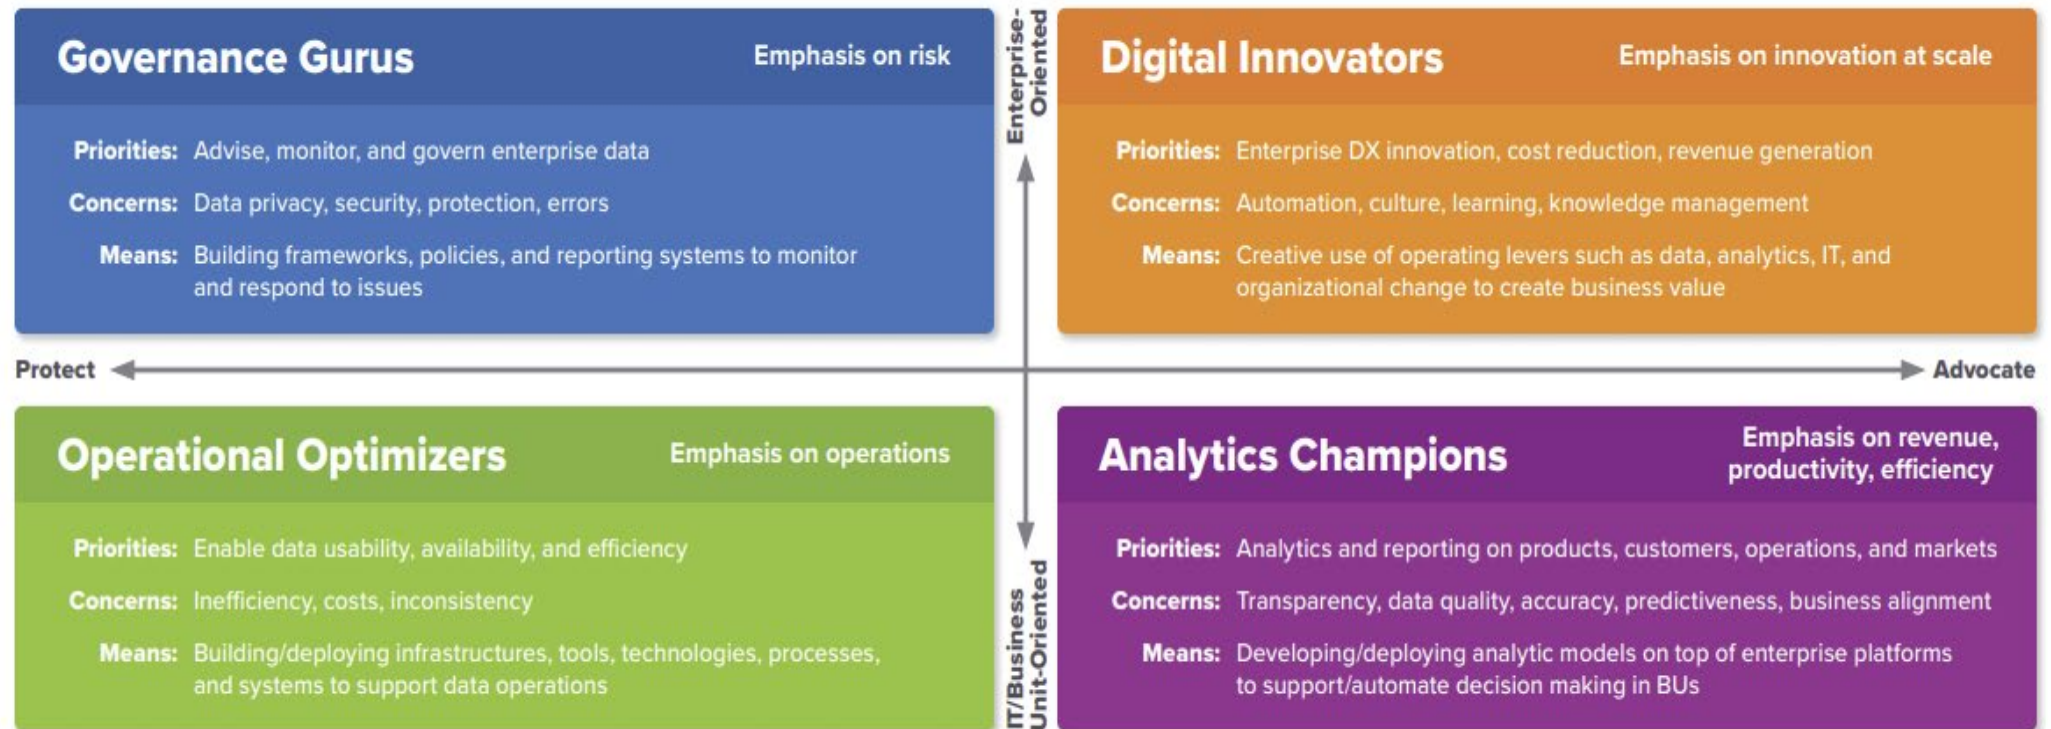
Governance Gurus
Emphasis on risk

Priorities: Advise, monitor, and govern enterprise data

Concerns: Data privacy, security, protection, errors

Means: Building frameworks, policies, and reporting systems to monitor and respond to issues

Enterprise-Oriented

Digital Innovators
Emphasis on innovation at scale

Priorities: Enterprise DX innovation, cost reduction, revenue generation

Concerns: Automation, culture, learning, knowledge management

Means: Creative use of operating levers such as data, analytics, IT, and organizational change to create business value

Protect

Advocate

Operational Optimizers
Emphasis on operations

Priorities: Enable data usability, availability, and efficiency

Concerns: Inefficiency, costs, inconsistency

Means: Building/deploying infrastructures, tools, technologies, processes, and systems to support data operations

IT/Business Unit-Oriented

Analytics Champions
Emphasis on revenue, productivity, efficiency

Priorities: Analytics and reporting on products, customers, operations, and markets

Concerns: Transparency, data quality, accuracy, predictiveness, business alignment

Means: Developing/deploying analytic models on top of enterprise platforms to support/automate decision making in BUs